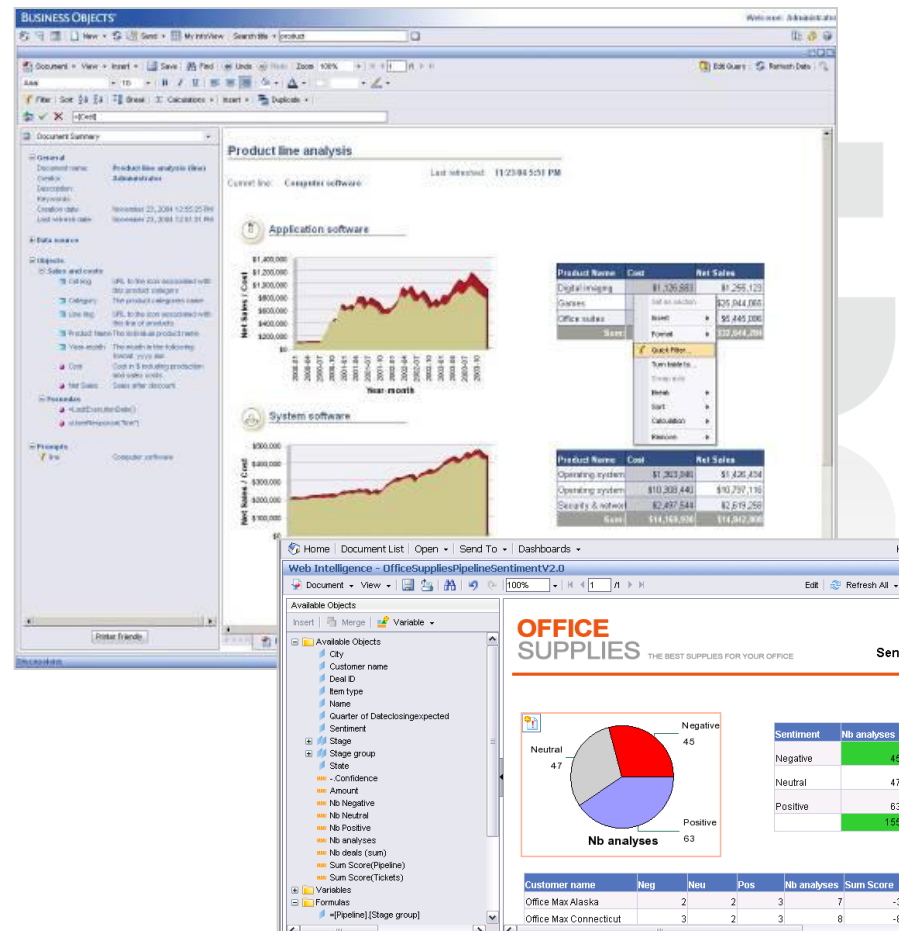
BUSINESS OBJECTS

Welcome: Administrator

New · Send · My InfoView · Search title · product

Document · View · Insert · Save · Find · Undo · Redo · Zoom 100% · 1 /1

Edit Query · Refresh Data

Filter · Sort · Break · Calculations · Insert · Duplicate

=[Cost]

Document Summary

General
Document name: Product line analysis (fine)
Creator: Administrator
Description:
Keywords:
Creation date: November 23, 2004 12:55:25 PM
Last refresh date: November 23, 2004 12:51:31 PM

Data source

Objects
Sales and costs
Cat img — URL to the icon associated with the product category
Category — The product categories name
Line img — URL to the icon associated with the line of products
Product Name — The individual product name
Year-month — The month in the following format: yyyy-mm
Cost — Cost in $ including production and sales costs
Net Sales — Sales after discount

Formulas
=LastExecutionDate()
=UserResponse("line")

Prompts
line — Computer software

Printer friendly

Product line analysis

Current line: Computer software

Last refreshed: 11/23/04 5:51 PM

Application software

Net Sales / Cost
Year-month

| Product Name | Cost | Net Sales |
|---|---|---|
| Digital imaging | $1,126,883 | $1,256,123 |
| Games | | $25,944,066 |
| Office suites | | $5,445,086 |
| Sum | | $32,644,294 |

Set as section
Insert
Format
Quick Filter...
Turn table to...
Drop axis
Break
Sort
Calculation
Ranking

System software

Net Sales / Cost

| Product Name | Cost | Net Sales |
|---|---|---|
| Operating system | $1,303,946 | $1,426,434 |
| Operating system | $10,308,440 | $10,797,116 |
| Security & network | $2,497,544 | $2,619,258 |
| Sum | $14,169,930 | $14,842,808 |

Home | Document List | Open | Send To | Dashboards

Web Intelligence - OfficeSuppliesPipelineSentimentV2.0

Document · View · 100% · 1 /1 · Edit · Refresh All

Available Objects
Insert | Merge | Variable

Available Objects
City
Customer name
Deal ID
Item type
Name
Quarter of Dateclosingexpected
Sentiment
Stage
Stage group
State
- Confidence
Amount
Nb Negative
Nb Neutral
Nb Positive
Nb analyses
Nb deals (sum)
Sum Score(Pipeline)
Sum Score(Tickets)
Variables
Formulas
=[Pipeline].[Stage group]

OFFICE SUPPLIES THE BEST SUPPLIES FOR YOUR OFFICE

Sen

Negative 45
Neutral 47
Positive 63
Nb analyses

| Sentiment | Nb analyses |
|---|---|
| Negative | 45 |
| Neutral | 47 |
| Positive | 63 |
| | 155 |

| Customer name | Neg | Neu | Pos | Nb analyses | Sum Score |
|---|---|---|---|---|---|
| Office Max Alaska | 2 | 2 | 3 | 7 | -3 |
| Office Max Connecticut | 3 | 2 | 3 | 8 | -8 |